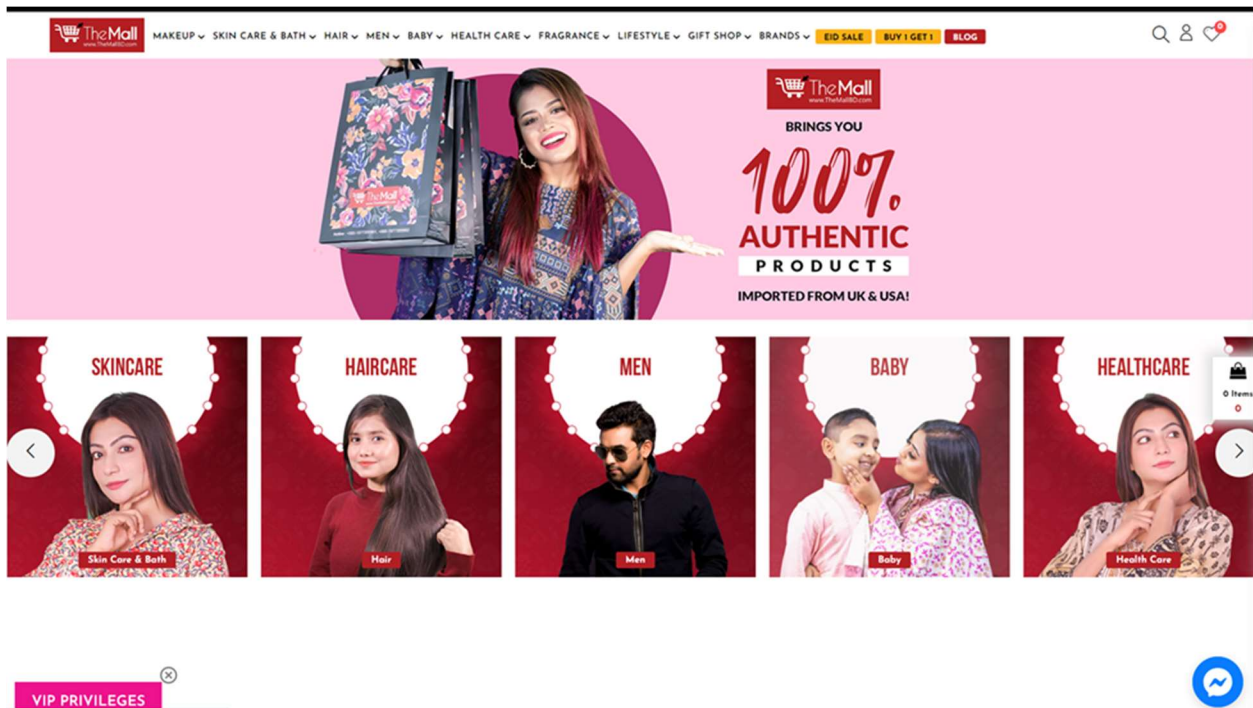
TheMall
www.TheMallBD.com

MAKEUP SKIN CARE & BATH HAIR MEN BABY HEALTH CARE FRAGRANCE LIFESTYLE GIFT SHOP BRANDS EID SALE BUY 1 GET 1 BLOG

0

TheMall
www.TheMallBD.com

BRINGS YOU

100%

AUTHENTIC

PRODUCTS

IMPORTED FROM UK & USA!

SKINCARE
Skin Care & Bath

HAIRCARE
Hair

MEN
Men

BABY
Baby

HEALTHCARE
Health Care

0 Items
0

VIP PRIVILEGES